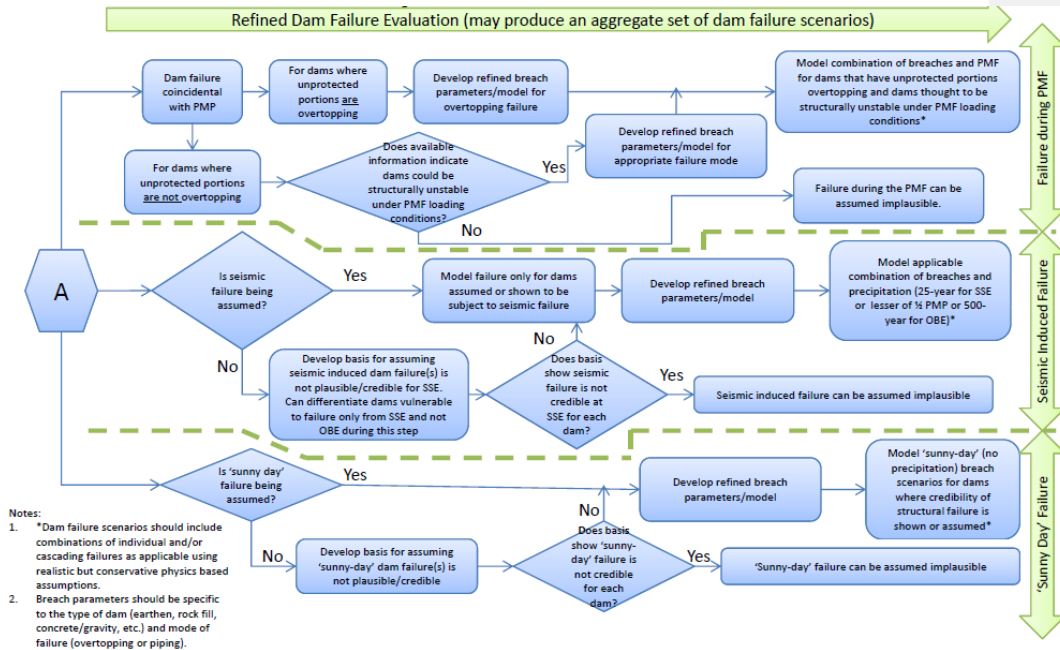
Refined Dam Failure Evaluation (may produce an aggregate set of dam failure scenarios)

Failure during PMF

Dam failure coincidental with PMP

For dams where unprotected portions are overtopping

Develop refined breach parameters/model for overtopping failure

Model combination of breaches and PMF for dams that have unprotected portions overtopping and dams thought to be structurally unstable under PMF loading conditions*

For dams where unprotected portions are not overtopping

Does available information indicate dams could be structurally unstable under PMF loading conditions?

Yes

Develop refined breach parameters/model for appropriate failure mode

No

Failure during the PMF can be assumed implausible.

A

Seismic Induced Failure

Is seismic failure being assumed?

Yes

Model failure only for dams assumed or shown to be subject to seismic failure

Develop refined breach parameters/model

Model applicable combination of breaches and precipitation (25-year for SSE or lesser of ½ PMP or 500-year for OBE)*

No

No

Develop basis for assuming seismic induced dam failure(s) is not plausible/credible for SSE. Can differentiate dams vulnerable to failure only from SSE and not OBE during this step

Does basis show seismic failure is not credible at SSE for each dam?

Yes

Seismic induced failure can be assumed implausible

'Sunny Day' Failure

Is 'sunny day' failure being assumed?

Yes

Develop refined breach parameters/model

Model 'sunny-day' (no precipitation) breach scenarios for dams where credibility of structural failure is shown or assumed*

No

No

Develop basis for assuming 'sunny-day' dam failure(s) is not plausible/credible

Does basis show 'sunny-day' failure is not credible for each dam?

Yes

'Sunny-day' failure can be assumed implausible

Notes:
1. *Dam failure scenarios should include combinations of individual and/or cascading failures as applicable using realistic but conservative physics based assumptions.
2. Breach parameters should be specific to the type of dam (earthen, rock fill, concrete/gravity, etc.) and mode of failure (overtopping or piping).